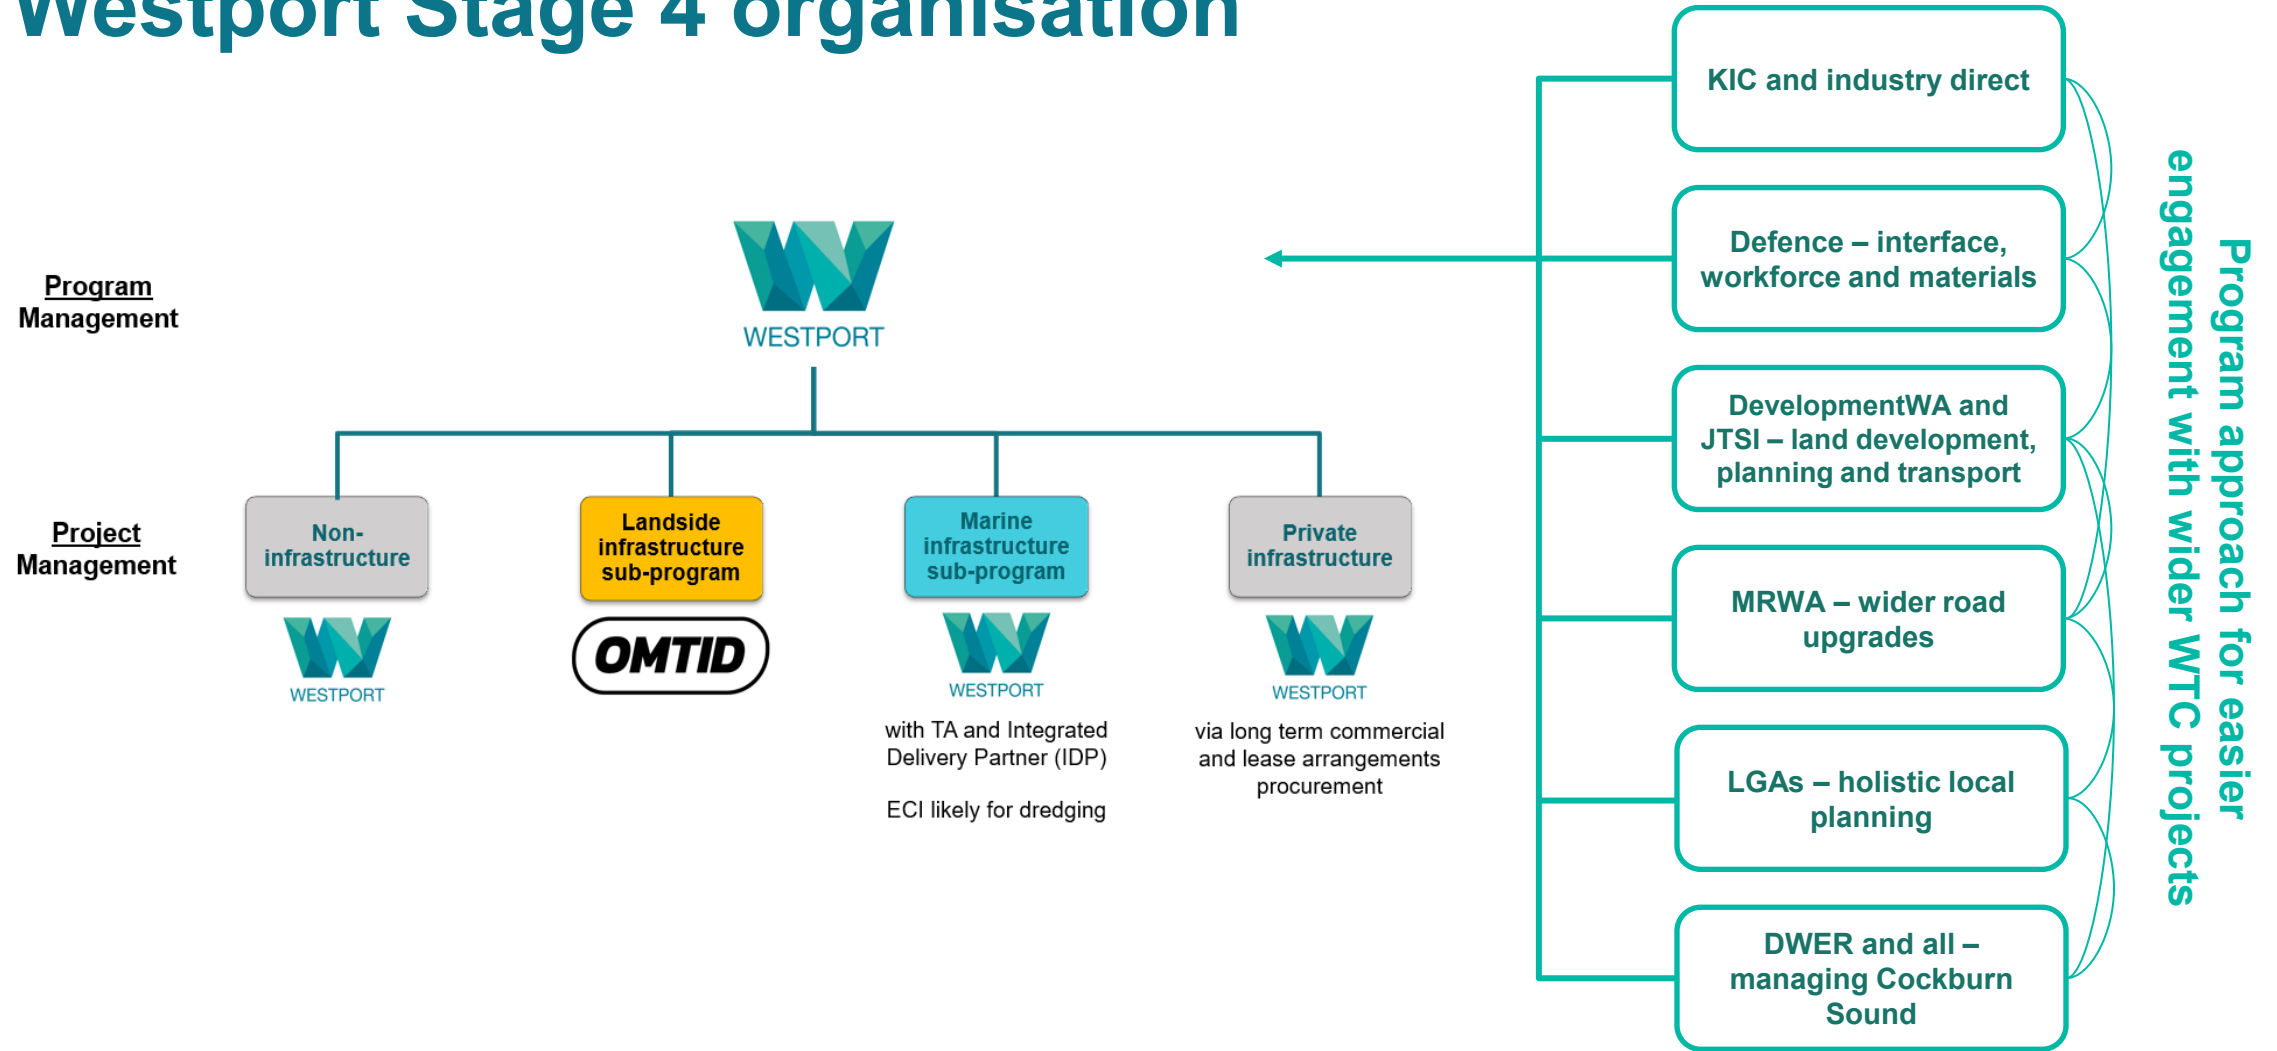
Westport Stage 4 organisation

Program Management

WESTPORT

Project Management

Non-infrastructure

WESTPORT

Landside infrastructure sub-program

OMTID

Marine infrastructure sub-program

WESTPORT

with TA and Integrated Delivery Partner (IDP)

ECI likely for dredging

Private infrastructure

WESTPORT

via long term commercial and lease arrangements procurement

KIC and industry direct

Defence – interface, workforce and materials

DevelopmentWA and JTSI – land development, planning and transport

MRWA – wider road upgrades

LGAs – holistic local planning

DWER and all – managing Cockburn Sound

Program approach for easier engagement with wider WTC projects